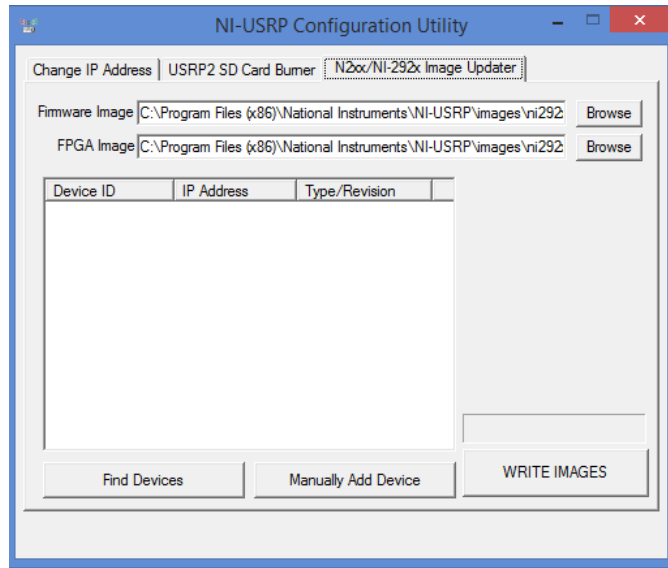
NI-USRP Configuration Utility

Change IP Address | USRP2 SD Card Burner | N2xx/NI-292x Image Updater

Firmware Image C:\Program Files (x86)\National Instruments\NI-USRP\images\ni292 Browse

FPGA Image C:\Program Files (x86)\National Instruments\NI-USRP\images\ni292 Browse

| Device ID | IP Address | Type/Revision |
|---|---|---|

Find Devices

Manually Add Device

WRITE IMAGES